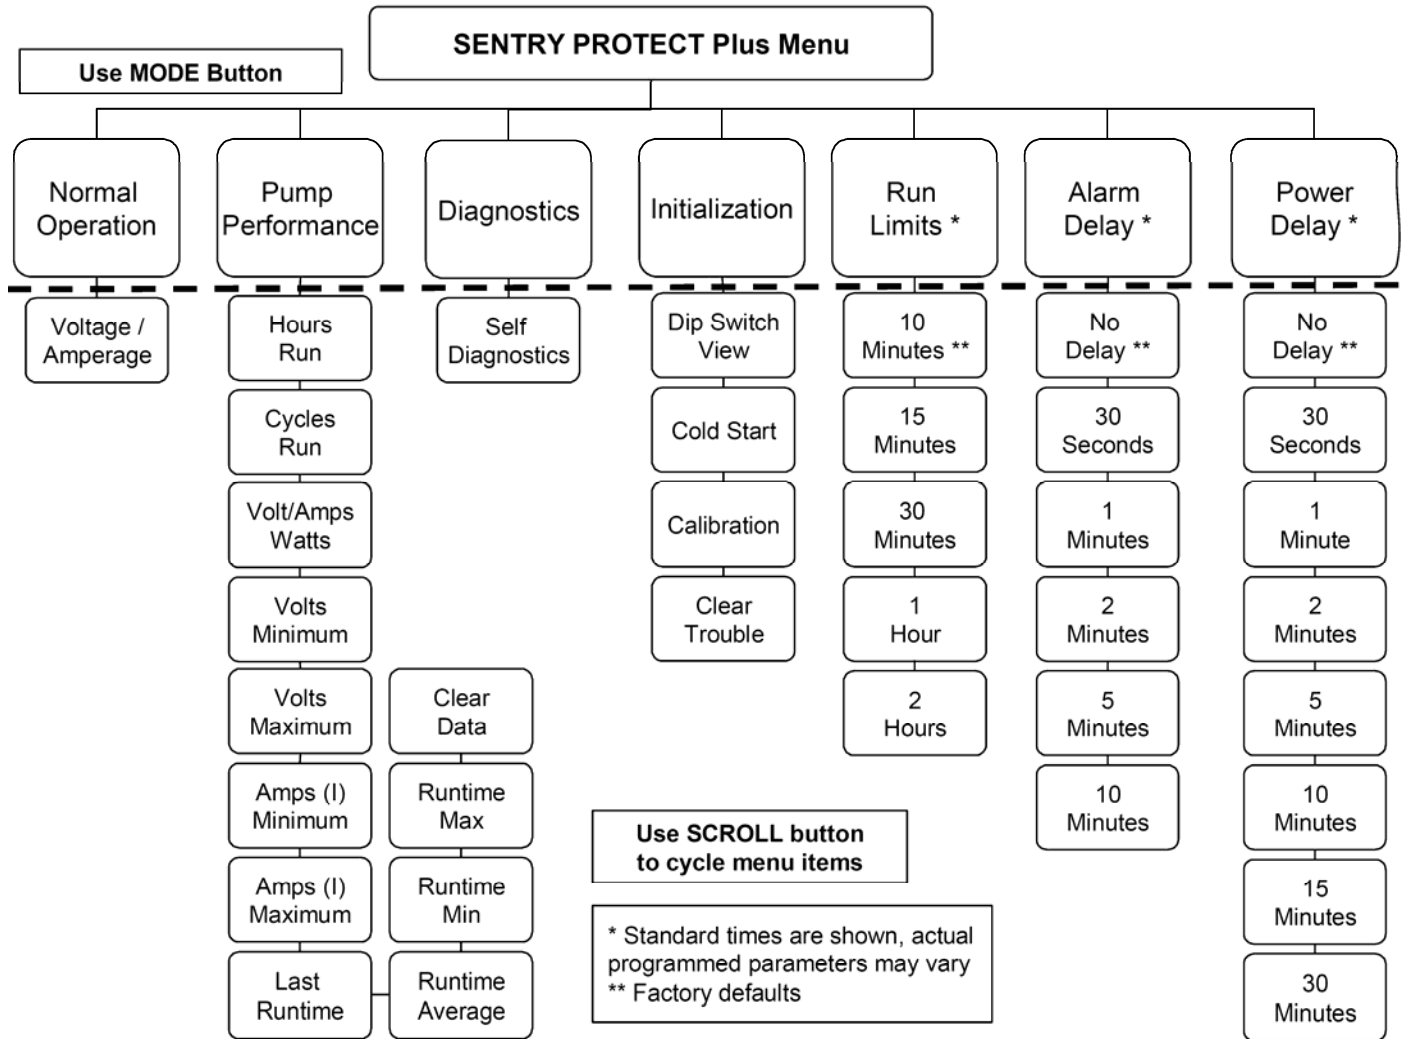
SENTRY PROTECT Plus Menu

Use MODE Button

Normal Operation

Voltage / Amperage

Pump Performance

Hours Run

Cycles Run

Volt/Amps Watts

Volts Minimum

Volts Maximum

Amps (I) Minimum

Amps (I) Maximum

Last Runtime

Runtime Average

Runtime Min

Runtime Max

Clear Data

Diagnostics

Self Diagnostics

Initialization

Dip Switch View

Cold Start

Calibration

Clear Trouble

Run Limits *

10 Minutes **

15 Minutes

30 Minutes

1 Hour

2 Hours

Alarm Delay *

No Delay **

30 Seconds

1 Minutes

2 Minutes

5 Minutes

10 Minutes

Power Delay *

No Delay **

30 Seconds

1 Minute

2 Minutes

5 Minutes

10 Minutes

15 Minutes

30 Minutes

Use SCROLL button to cycle menu items

* Standard times are shown, actual programmed parameters may vary
** Factory defaults